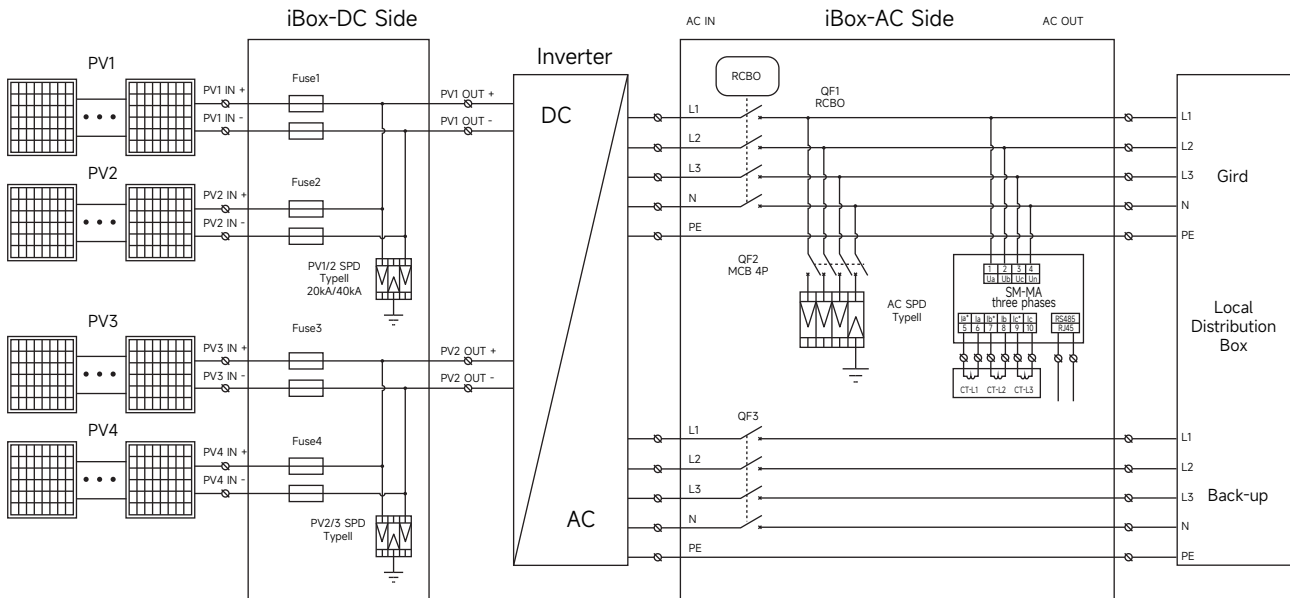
iBox-DC Side

AC IN

iBox-AC Side

AC OUT

PV1

PV1 IN +

PV1 IN -

Fuse1

PV1 OUT +

PV1 OUT -

Inverter

DC

RCBO

QF1
RCBO

L1

L2

L3

N

PE

L1

L2

L3

N

PE

Gird

PV2

PV2 IN +

PV2 IN -

Fuse2

PV1/2 SPD
TypeII
20kA/40kA

QF2
MCB 4P

AC SPD
TypeII

| 1 | 2 | 3 | 4 |
|---|---|---|---|
| Ua | Ub | Uc | Un |

SM-MA
three phases

| Ia* | Ia | Ib* | Ib | Ic* | Ic |
|---|---|---|---|---|---|
| 5 | 6 | 7 | 8 | 9 | 10 |

RS485
RJ45

CT-L1 CT-L2 CT-L3

Local
Distribution
Box

PV3

PV3 IN +

PV3 IN -

Fuse3

PV2 OUT +

PV2 OUT -

PV4

PV4 IN +

PV4 IN -

Fuse4

PV2/3 SPD
TypeII

AC

QF3

L1

L2

L3

N

PE

L1

L2

L3

N

PE

Back-up